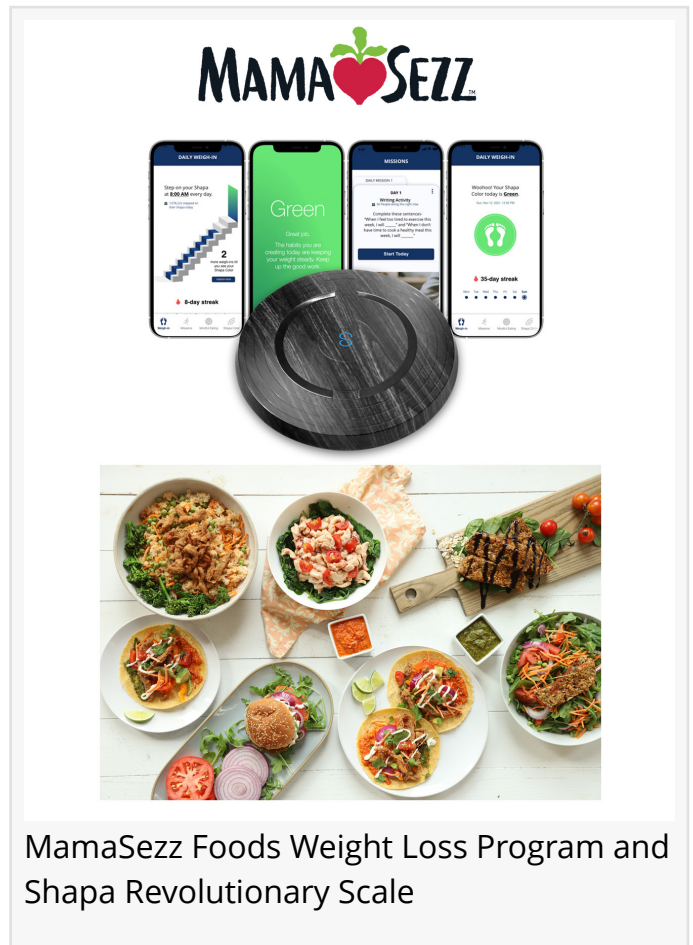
MAMA SEZZ™

DAILY WEIGH-IN

Step on your Shapa at 8:00 AM every day.

2
more weigh-ins till you see your Shapa Color

8-day streak

Green

Great job.
The habits you are creating today are keeping your weight steady. Keep up the good work.

MISSIONS

DAILY MISSION 1

DAY 1
Writing Activity

Complete these sentences:
"When I feel too tired to exercise this week, I will ____." and "When I don't have time to cook a healthy meal this week, I will ____."

Start Today

DAILY WEIGH-IN

Woohoo! Your Shapa Color today is Green.

35-day streak

MamaSezz Foods Weight Loss Program and Shapa Revolutionary Scale